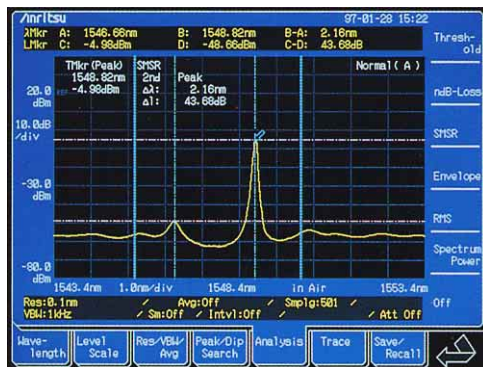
/inritsu 97-01-28 15:22

λMkr A: 1546.66nm B: 1548.82nm B-A: 2.16nm
LMkr C: -4.98dBm D: -48.66dBm C-D: 43.68dB

TMkr(Peak) SMSR Peak
1548.82nm 2nd Δλ: 2.16nm
-4.98dBm ΔL: 43.68dB

Normal( A )

20.0 dBm
10.0dB /div
-30.0 dBm
-80.0 dBm

1543.4nm 1.0nm/div 1548.4nm in Air 1553.4nm

Res:0.1nm Avg:Off Smplg:501
VBW:1kHz Sm:Off Intvl:Off Att Off

Thresh-old
ndB-Loss
SMSR
Envelope
RMS
Spectrum Power
Off

Wave-length
Level Scale
Res/VBW/ Avg
Peak/Dip Search
Analysis
Trace
Save/ Recall